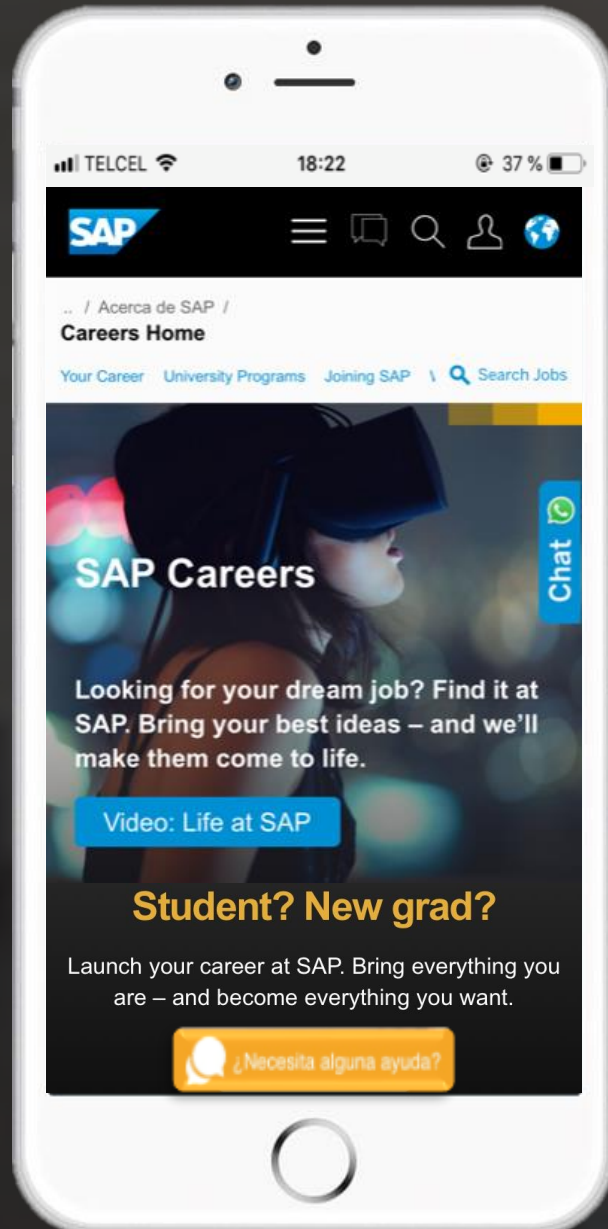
TELCEL 18:22 37 %

SAP

.. / Acerca de SAP /
Careers Home

Your Career University Programs Joining SAP \ Search Jobs

Chat

SAP Careers

Looking for your dream job? Find it at SAP. Bring your best ideas – and we'll make them come to life.

Video: Life at SAP

Student? New grad?

Launch your career at SAP. Bring everything you are – and become everything you want.

¿Necesita alguna ayuda?